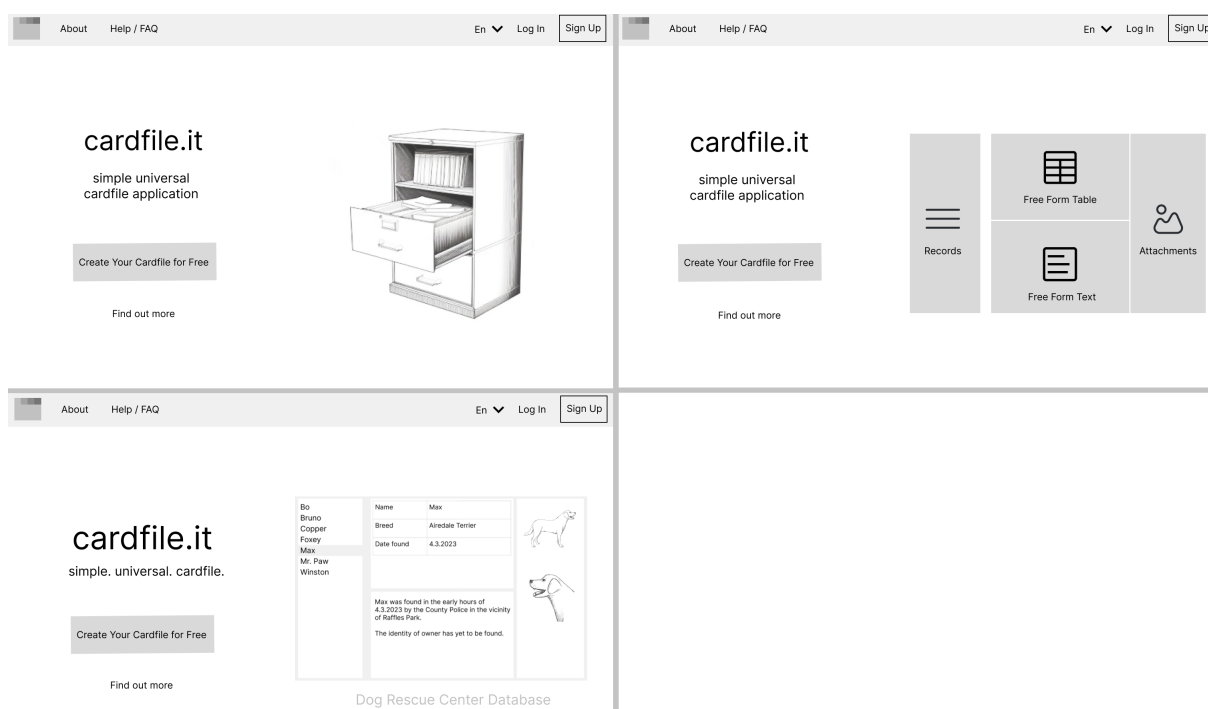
About Help / FAQ En Log In Sign Up

cardfile.it

simple universal cardfile application

Create Your Cardfile for Free

Find out more

About Help / FAQ En Log In Sign Up

cardfile.it

simple universal cardfile application

Create Your Cardfile for Free

Find out more

Records

Free Form Table

Free Form Text

Attachments

About Help / FAQ En Log In Sign Up

cardfile.it

simple. universal. cardfile.

Create Your Cardfile for Free

Find out more

Bo
Bruno
Copper
Foxey
Max
Mr. Paw
Winston

| Name | Max |
|---|---|
| Breed | Airedale Terrier |
| Date found | 4.3.2023 |

Max was found in the early hours of 4.3.2023 by the County Police in the vicinity of Raffles Park.

The identity of owner has yet to be found.

Dog Rescue Center Database